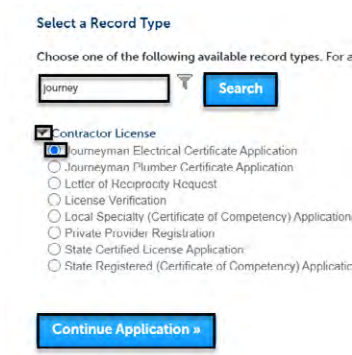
Select a Record Type

Choose one of the following available record types. For a

journey

Search

Contractor License
Journeyman Electrical Certificate Application
Journeyman Plumber Certificate Application
Letter of Reciprocity Request
License Verification
Local Specialty (Certificate of Competency) Application
Private Provider Registration
State Certified License Application
State Registered (Certificate of Competency) Applicatio

Continue Application »